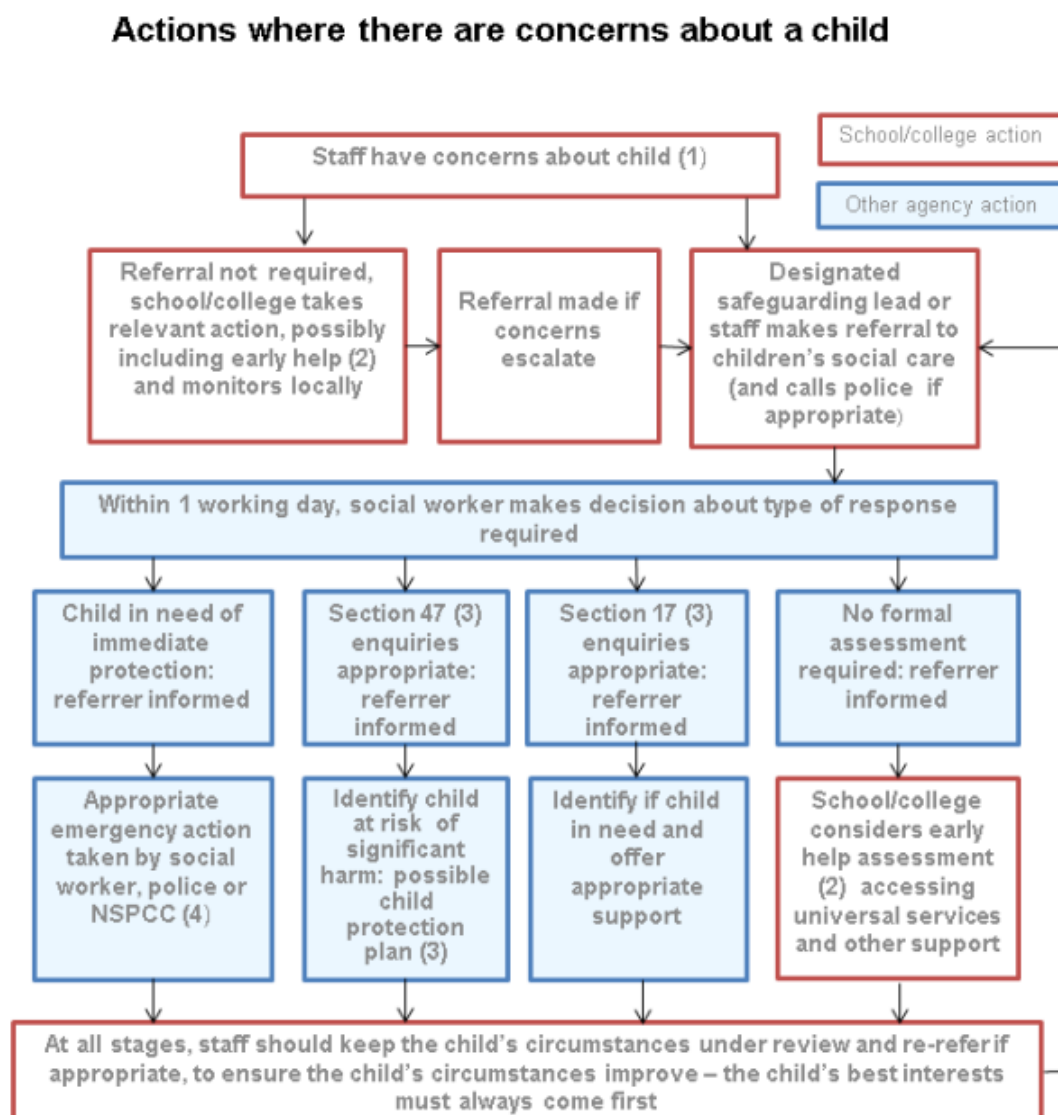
Actions where there are concerns about a child

School/college action

Other agency action

Staff have concerns about child (1)

Referral not required, school/college takes relevant action, possibly including early help (2) and monitors locally

Referral made if concerns escalate

Designated safeguarding lead or staff makes referral to children's social care (and calls police if appropriate)

Within 1 working day, social worker makes decision about type of response required

Child in need of immediate protection: referrer informed

Section 47 (3) enquiries appropriate: referrer informed

Section 17 (3) enquiries appropriate: referrer informed

No formal assessment required: referrer informed

Appropriate emergency action taken by social worker, police or NSPCC (4)

Identify child at risk of significant harm: possible child protection plan (3)

Identify if child in need and offer appropriate support

School/college considers early help assessment (2) accessing universal services and other support

At all stages, staff should keep the child's circumstances under review and re-refer if appropriate, to ensure the child's circumstances improve – the child's best interests must always come first